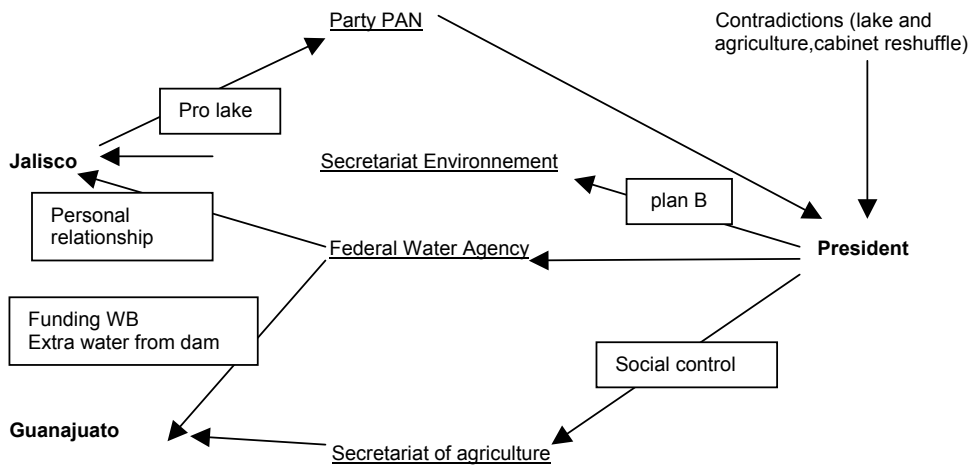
Party PAN

Contradictions (lake and agriculture,cabinet reshuffle)

Pro lake

Jalisco

Secretariat Environnement

plan B

Personal relationship

Federal Water Agency

President

Funding WB
Extra water from dam

Social control

Guanajuato

Secretariat of agriculture